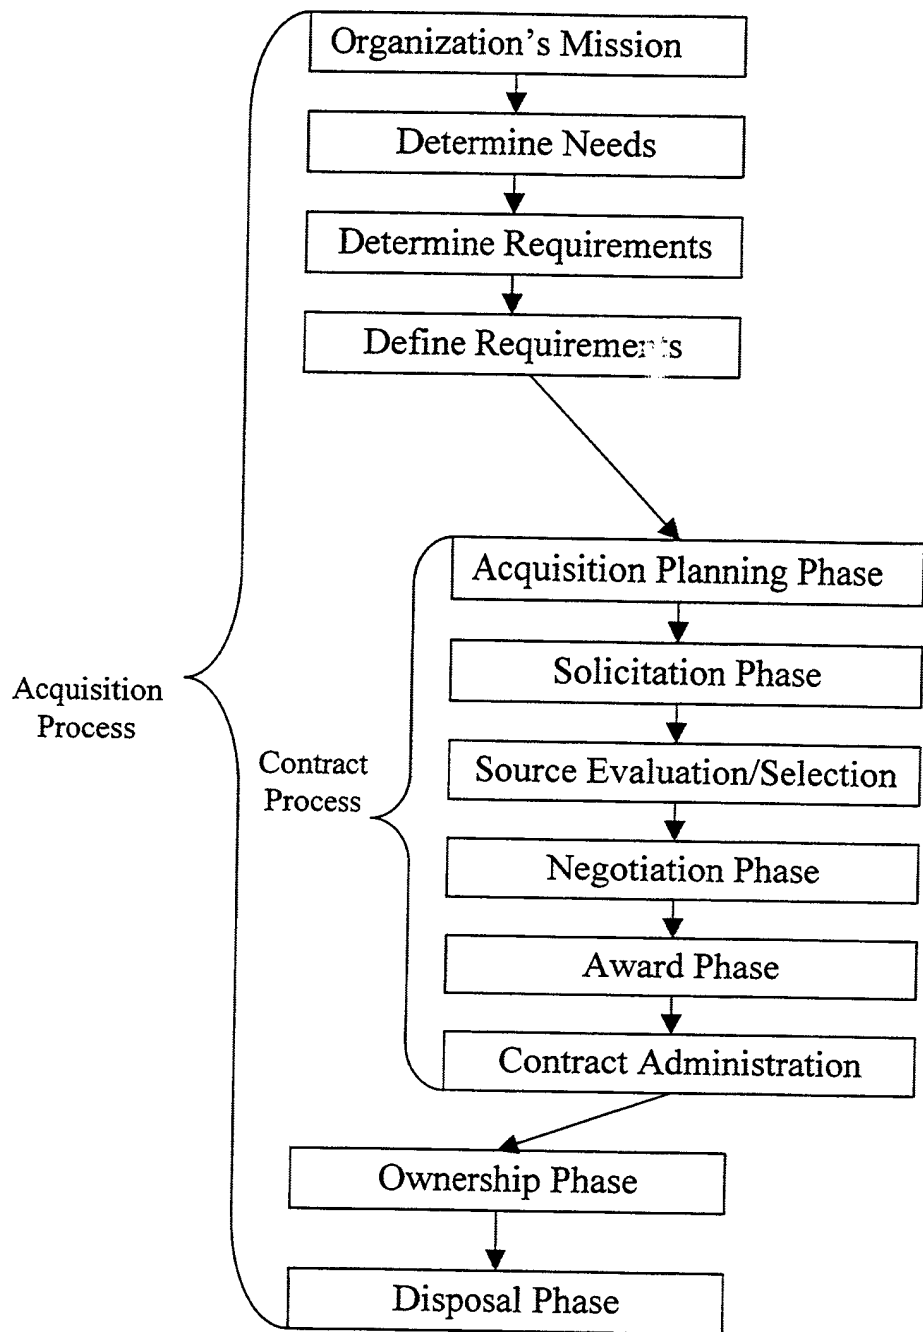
Organization's Mission

Determine Needs

Determine Requirements

Define Requirements

Acquisition Process

Contract Process

Acquisition Planning Phase

Solicitation Phase

Source Evaluation/Selection

Negotiation Phase

Award Phase

Contract Administration

Ownership Phase

Disposal Phase